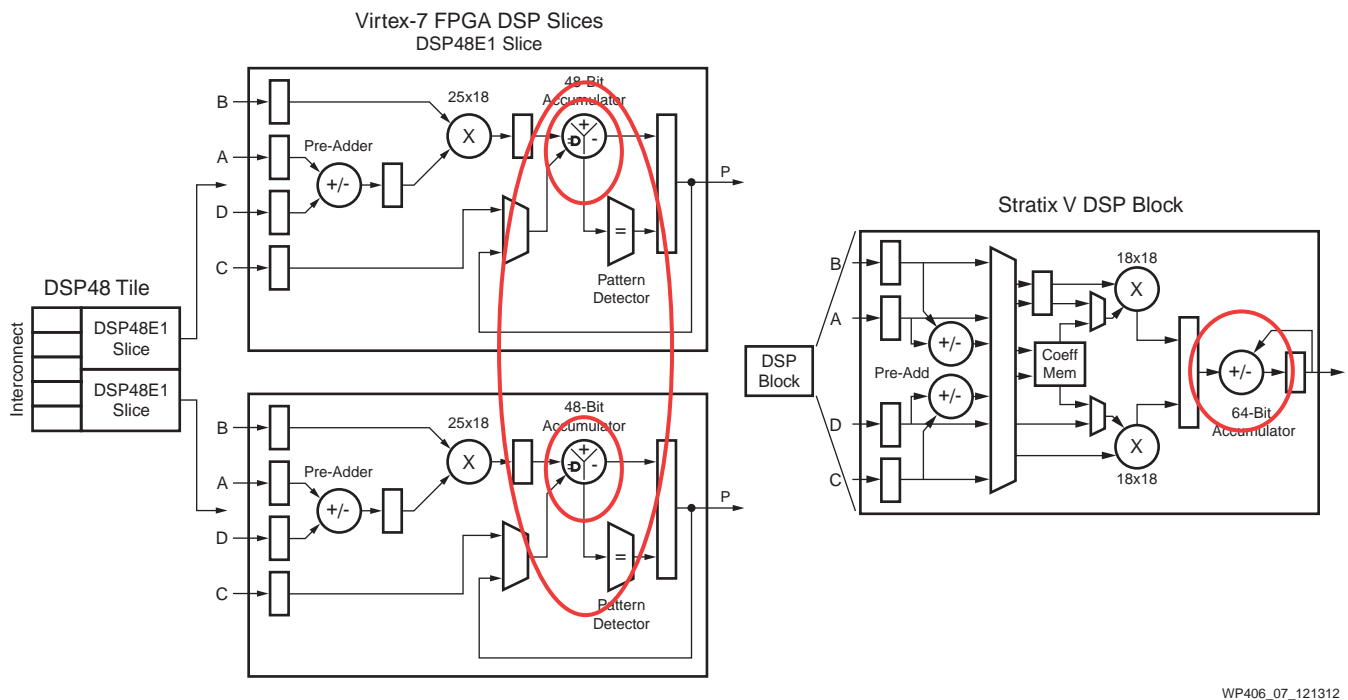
Virtex-7 FPGA DSP Slices
DSP48E1 Slice

B
A
D
C
25x18
X
Pre-Adder
+/-
48-Bit
Accumulator
+
-
D
=
Pattern
Detector
P

DSP48 Tile
Interconnect
DSP48E1
Slice
DSP48E1
Slice

B
A
D
C
25x18
X
Pre-Adder
+/-
48-Bit
Accumulator
+
-
D
=
Pattern
Detector
P

Stratix V DSP Block
DSP
Block
B
A
D
C
+/-
Pre-Add
+/-
18x18
X
Coeff
Mem
X
18x18
+/-
64-Bit
Accumulator

WP406_07_121312